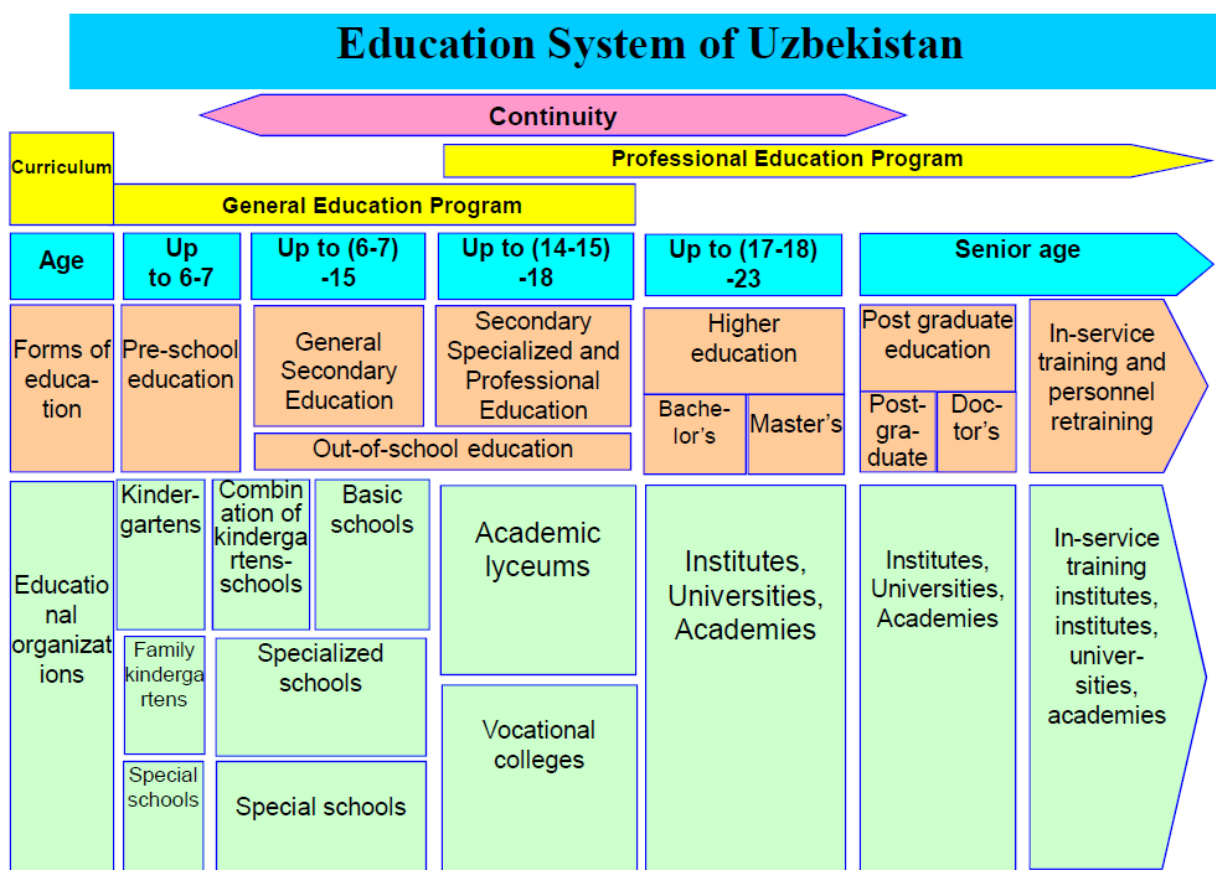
Education System of Uzbekistan

Continuity

Curriculum

Professional Education Program

General Education Program

Age

Up to 6-7

Up to (6-7) -15

Up to (14-15) -18

Up to (17-18) -23

Senior age

Forms of education

Pre-school education

General Secondary Education

Secondary Specialized and Professional Education

Higher education

Bachelor's

Master's

Post graduate education

Postgraduate

Doctor's

In-service training and personnel retraining

Out-of-school education

Educational organizations

Kindergartens

Combination of kindergartens-schools

Basic schools

Academic lyceums

Institutes, Universities, Academies

Institutes, Universities, Academies

In-service training institutes, institutes, universities, academies

Family kindergartens

Specialized schools

Vocational colleges

Special schools

Special schools